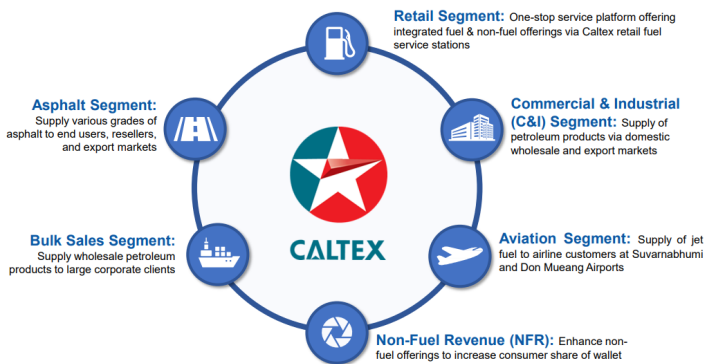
Retail Segment: One-stop service platform offering integrated fuel & non-fuel offerings via Caltex retail fuel service stations

Asphalt Segment: Supply various grades of asphalt to end users, resellers, and export markets

Commercial & Industrial (C&I) Segment: Supply of petroleum products via domestic wholesale and export markets

CALTEX

Bulk Sales Segment: Supply wholesale petroleum products to large corporate clients

Aviation Segment: Supply of jet fuel to airline customers at Suvarnabhumi and Don Mueang Airports

Non-Fuel Revenue (NFR): Enhance non-fuel offerings to increase consumer share of wallet